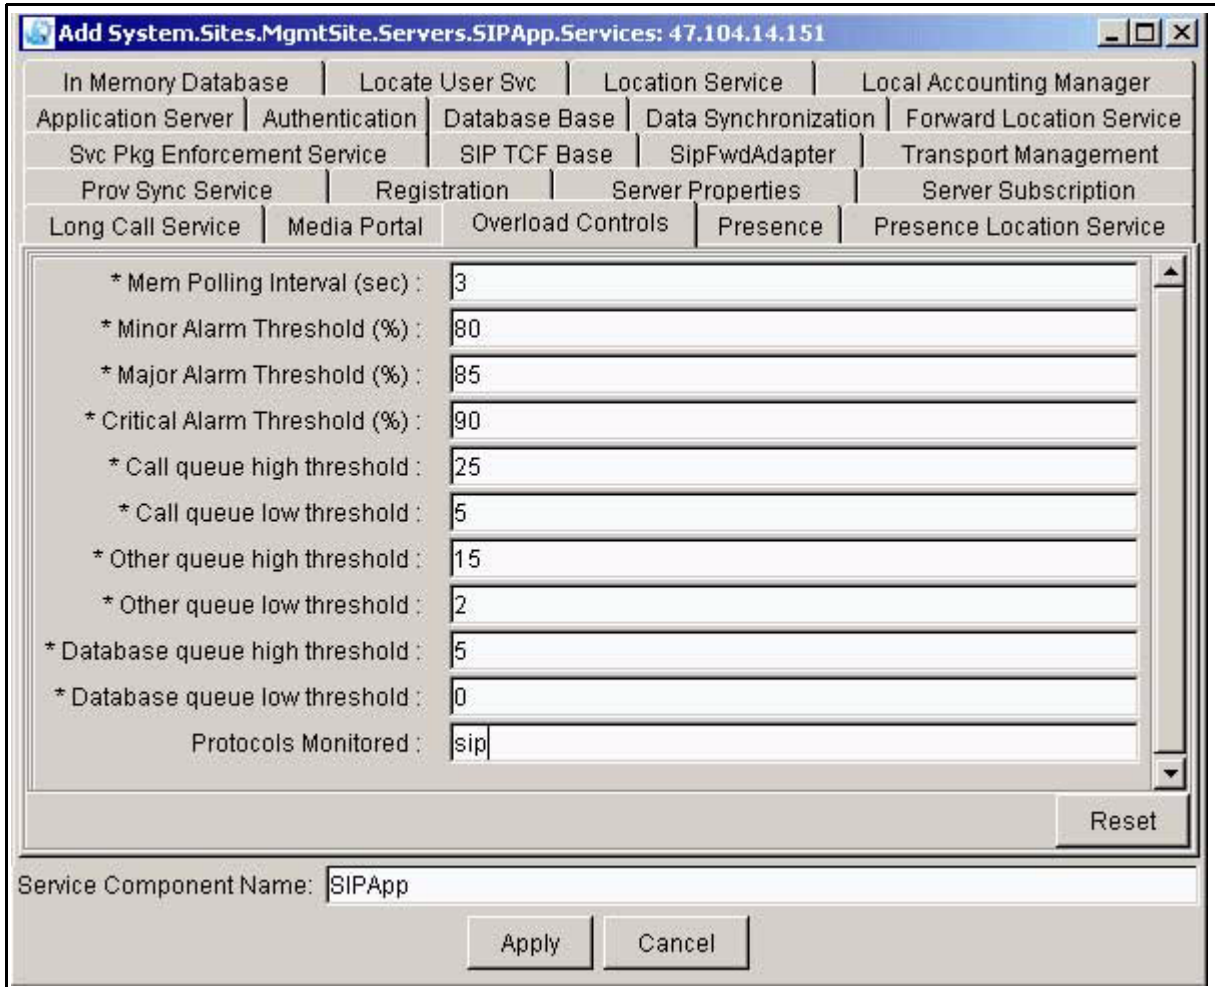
Add System.Sites.MgmtSite.Servers.SIPApp.Services: 47.104.14.151

In Memory Database | Locate User Svc | Location Service | Local Accounting Manager
Application Server | Authentication | Database Base | Data Synchronization | Forward Location Service
Svc Pkg Enforcement Service | SIP TCF Base | SipFwdAdapter | Transport Management
Prov Sync Service | Registration | Server Properties | Server Subscription
Long Call Service | Media Portal | Overload Controls | Presence | Presence Location Service

* Mem Polling Interval (sec) : 3
* Minor Alarm Threshold (%) : 80
* Major Alarm Threshold (%) : 85
* Critical Alarm Threshold (%) : 90
* Call queue high threshold : 25
* Call queue low threshold : 5
* Other queue high threshold : 15
* Other queue low threshold : 2
* Database queue high threshold : 5
* Database queue low threshold : 0
Protocols Monitored : sip

Reset

Service Component Name: SIPApp

Apply Cancel